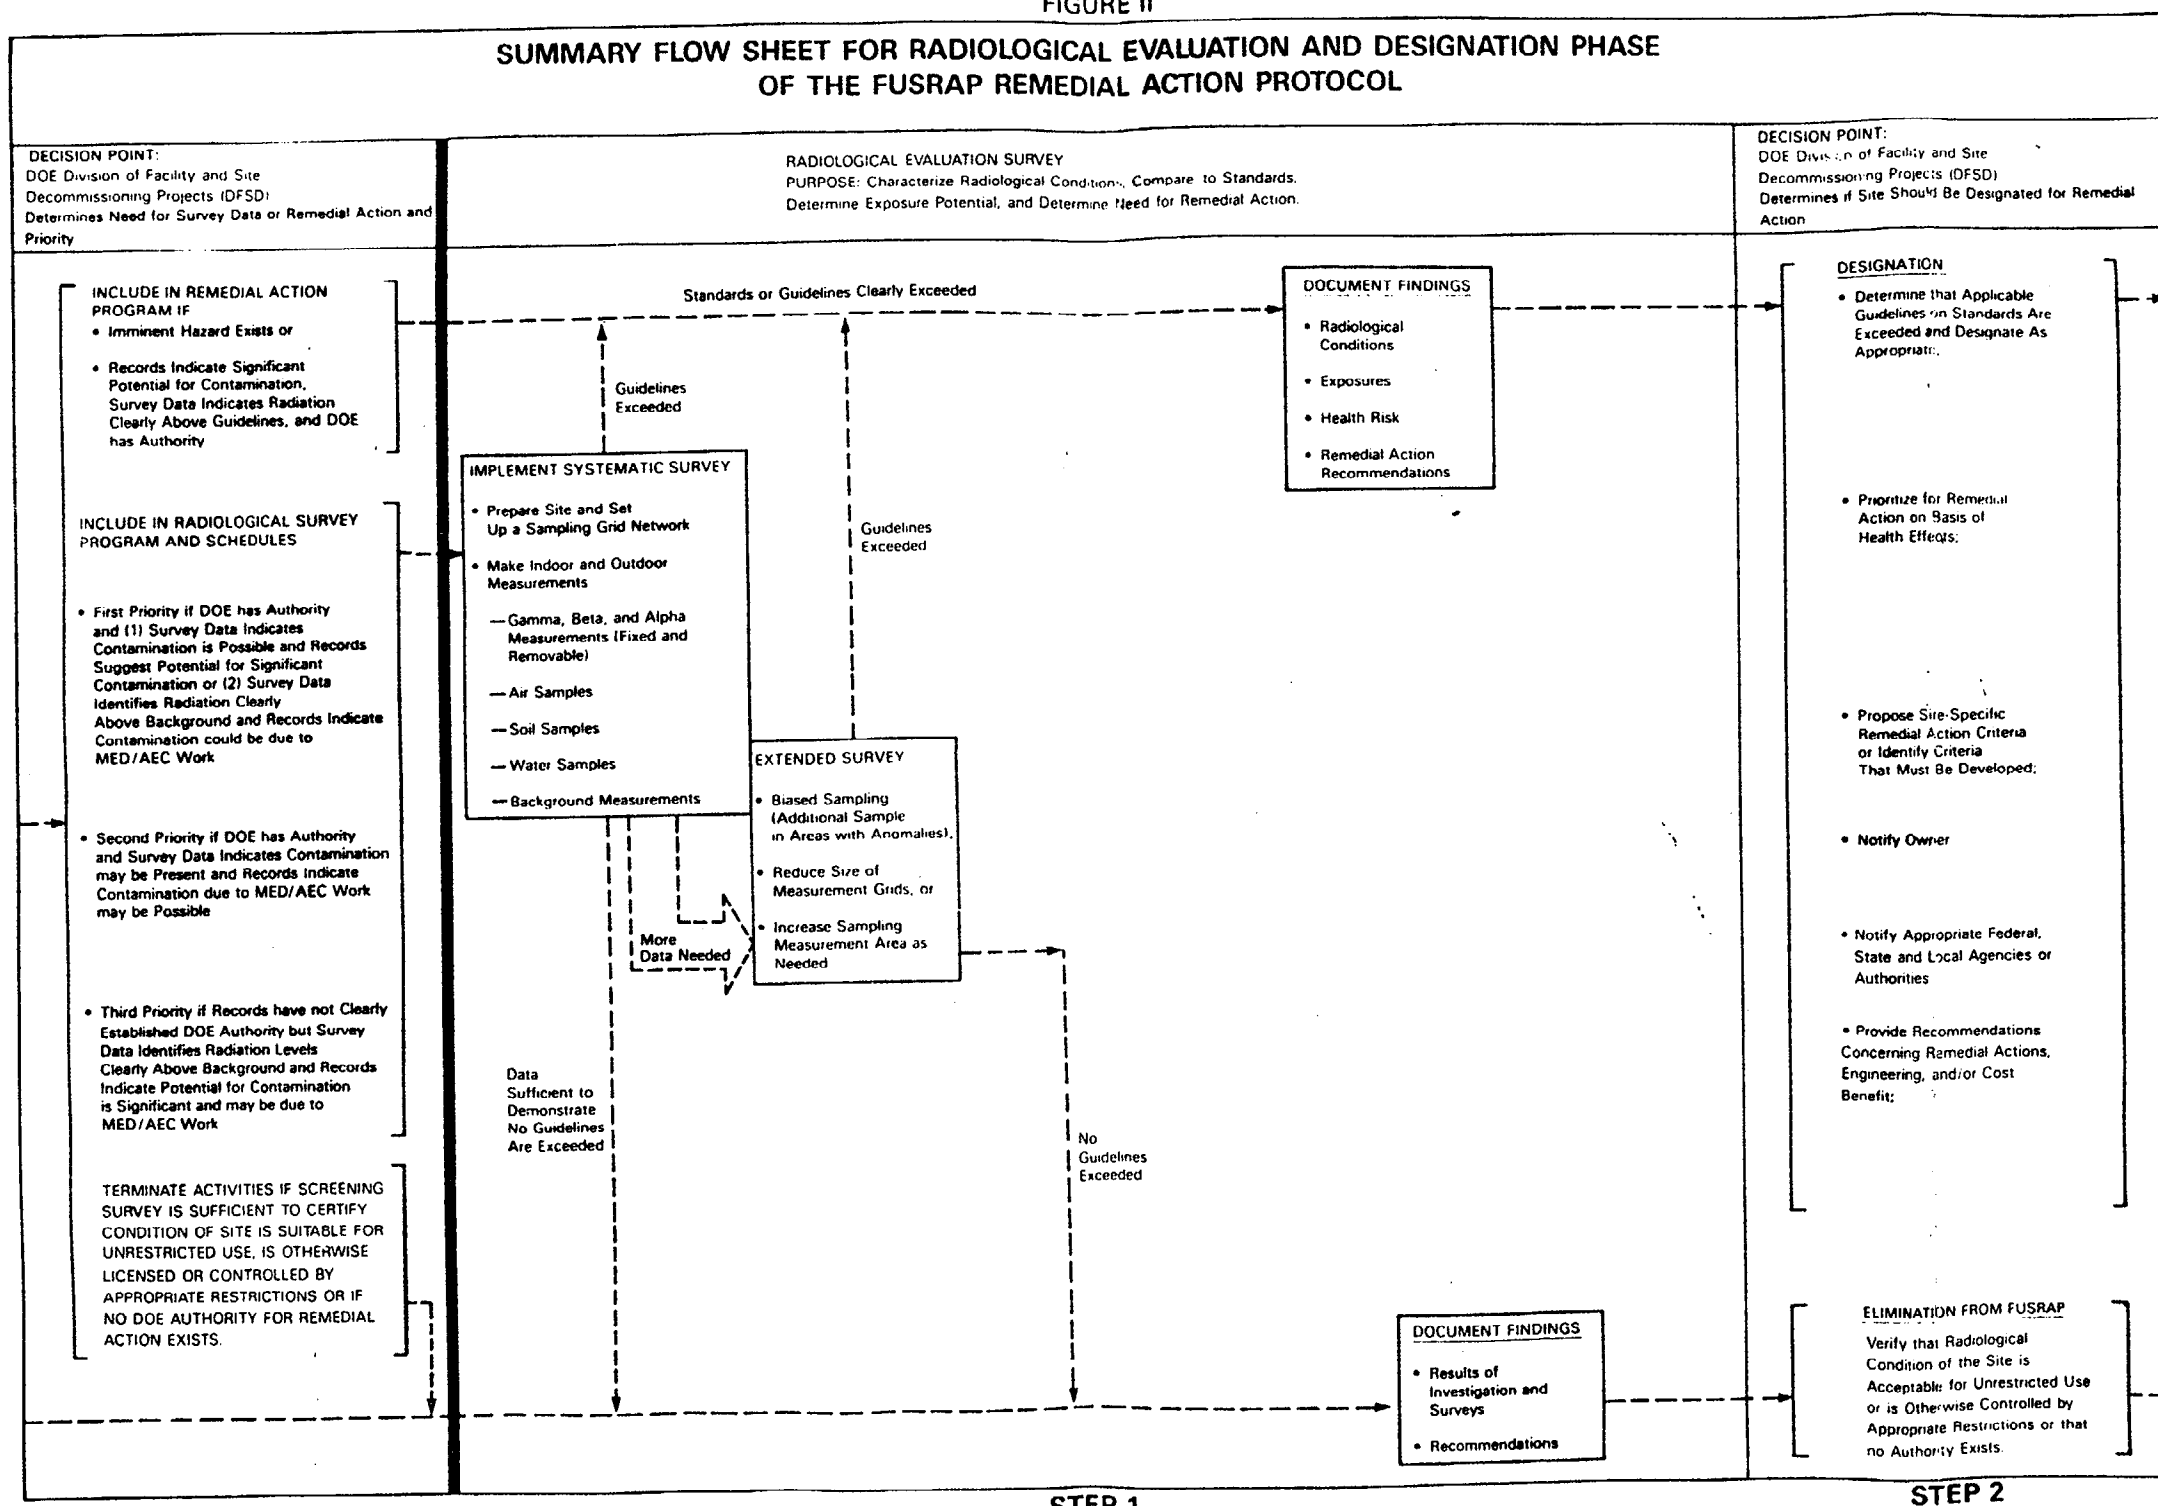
FIGURE II

SUMMARY FLOW SHEET FOR RADIOLOGICAL EVALUATION AND DESIGNATION PHASE OF THE FUSRAP REMEDIAL ACTION PROTOCOL

DECISION POINT:
DOE Division of Facility and Site Decommissioning Projects (DFSD)
Determines Need for Survey Data or Remedial Action and Priority

RADIOLOGICAL EVALUATION SURVEY
PURPOSE: Characterize Radiological Conditions, Compare to Standards, Determine Exposure Potential, and Determine Need for Remedial Action.

DECISION POINT:
DOE Division of Facility and Site Decommissioning Projects (DFSD)
Determines if Site Should Be Designated for Remedial Action

INCLUDE IN REMEDIAL ACTION PROGRAM IF
• Imminent Hazard Exists or
• Records Indicate Significant Potential for Contamination, Survey Data Indicates Radiation Clearly Above Guidelines, and DOE has Authority

INCLUDE IN RADIOLOGICAL SURVEY PROGRAM AND SCHEDULES

• First Priority if DOE has Authority and (1) Survey Data Indicates Contamination is Possible and Records Suggest Potential for Significant Contamination or (2) Survey Data Identifies Radiation Clearly Above Background and Records Indicate Contamination could be due to MED/AEC Work

• Second Priority if DOE has Authority and Survey Data Indicates Contamination may be Present and Records Indicate Contamination due to MED/AEC Work may be Possible

• Third Priority if Records have not Clearly Established DOE Authority but Survey Data Identifies Radiation Levels Clearly Above Background and Records Indicate Potential for Contamination is Significant and may be due to MED/AEC Work

TERMINATE ACTIVITIES IF SCREENING SURVEY IS SUFFICIENT TO CERTIFY CONDITION OF SITE IS SUITABLE FOR UNRESTRICTED USE, IS OTHERWISE LICENSED OR CONTROLLED BY APPROPRIATE RESTRICTIONS OR IF NO DOE AUTHORITY FOR REMEDIAL ACTION EXISTS.

Standards or Guidelines Clearly Exceeded

Guidelines Exceeded

Guidelines Exceeded

IMPLEMENT SYSTEMATIC SURVEY
• Prepare Site and Set Up a Sampling Grid Network
• Make Indoor and Outdoor Measurements
—Gamma, Beta, and Alpha Measurements (Fixed and Removable)
—Air Samples
—Soil Samples
—Water Samples
—Background Measurements

EXTENDED SURVEY
• Biased Sampling (Additional Sample in Areas with Anomalies),
• Reduce Size of Measurement Grids, or
• Increase Sampling Measurement Area as Needed

More Data Needed

Data Sufficient to Demonstrate No Guidelines Are Exceeded

No Guidelines Exceeded

DOCUMENT FINDINGS
• Radiological Conditions
• Exposures
• Health Risk
• Remedial Action Recommendations

DOCUMENT FINDINGS
• Results of Investigation and Surveys
• Recommendations

DESIGNATION
• Determine that Applicable Guidelines on Standards Are Exceeded and Designate As Appropriate;
• Prioritize for Remedial Action on Basis of Health Effects;
• Propose Site-Specific Remedial Action Criteria or Identify Criteria That Must Be Developed;
• Notify Owner
• Notify Appropriate Federal, State and Local Agencies or Authorities
• Provide Recommendations Concerning Remedial Actions, Engineering, and/or Cost Benefit;

ELIMINATION FROM FUSRAP
Verify that Radiological Condition of the Site is Acceptable for Unrestricted Use or is Otherwise Controlled by Appropriate Restrictions or that no Authority Exists.

STEP 1

STEP 2